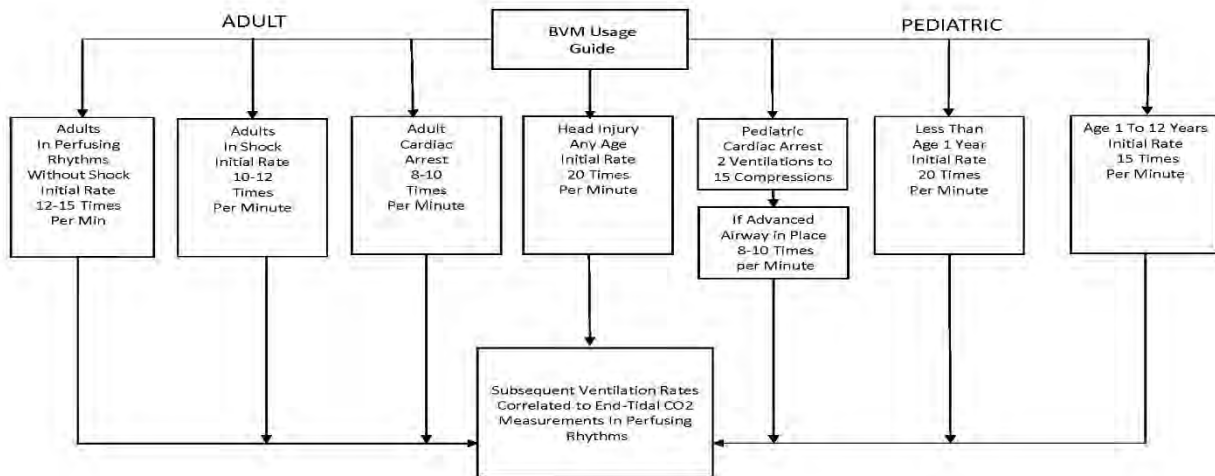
BVM Usage Guide

ADULT

PEDIATRIC

Adults In Perfusing Rhythms Without Shock Initial Rate 12-15 Times Per Min

Adults In Shock Initial Rate 10-12 Times Per Minute

Adult Cardiac Arrest 8-10 Times Per Minute

Head Injury Any Age Initial Rate 20 Times Per Minute

Pediatric Cardiac Arrest 2 Ventilations to 15 Compressions

If Advanced Airway in Place 8-10 Times per Minute

Less Than Age 1 Year Initial Rate 20 Times Per Minute

Age 1 To 12 Years Initial Rate 15 Times Per Minute

Subsequent Ventilation Rates Correlated to End-Tidal CO2 Measurements In Perfusing Rhythms